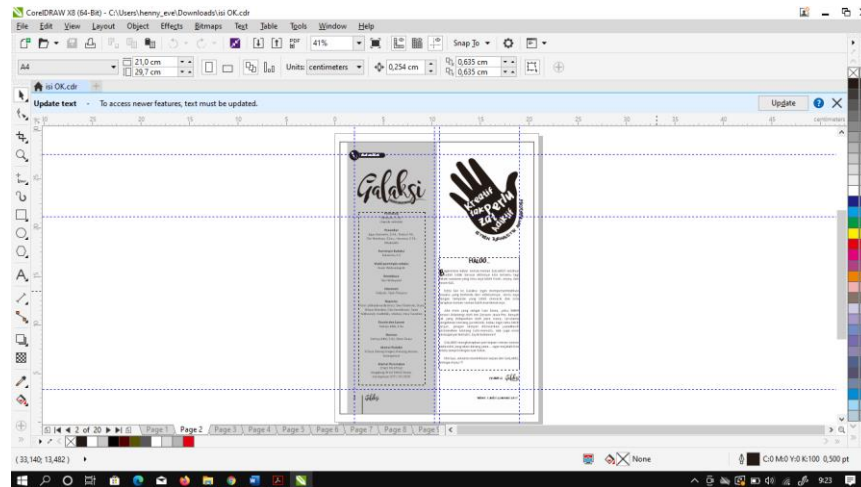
CorelDRAW X8 (64-Bit) - C:\Users\henny_eve\Downloads\isi OK.cdr

File Edit View Layout Object Effects Bitmaps Text Table Tools Window Help

41%

Snap To

A4

21,0 cm
29,7 cm

Units: centimeters

0,254 cm

0,635 cm
0,635 cm

isi OK.cdr

Update text · To access newer features, text must be updated.

Update

centimeters

Galaksi

Kreatif dan Peduli Lingkungan

Hello

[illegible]

2 of 20

Page 1 Page 2 Page 3 Page 4 Page 5 Page 6 Page 7 Page 8 Page 9

(33,140; 13,482)

None

C:0 M:0 Y:0 K:100 0,500 pt

9:23